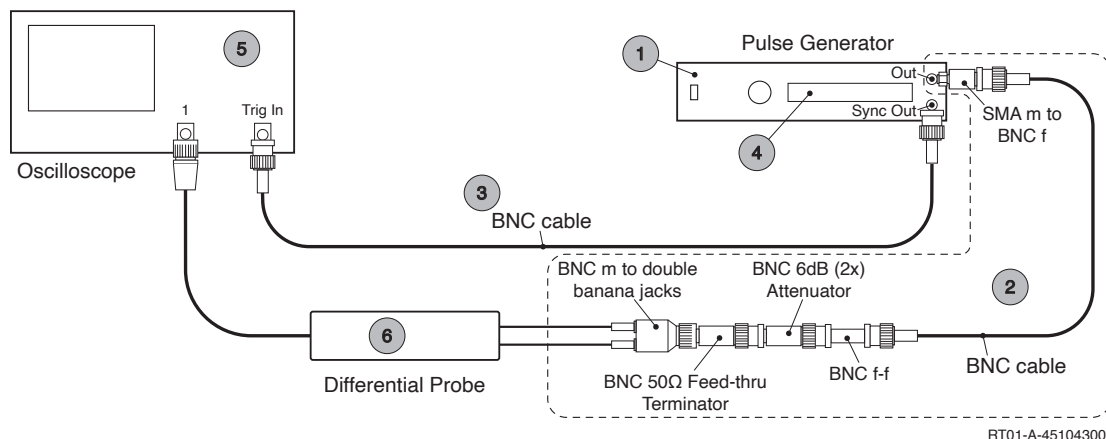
5

1

Pulse Generator

Out

SMA m to BNC f

Sync Out

4

1

Trig In

Oscilloscope

3

BNC cable

BNC m to double banana jacks

BNC 6dB (2x) Attenuator

2

6

Differential Probe

BNC 50Ω Feed-thru Terminator

BNC f-f

BNC cable

RT01-A-45104300